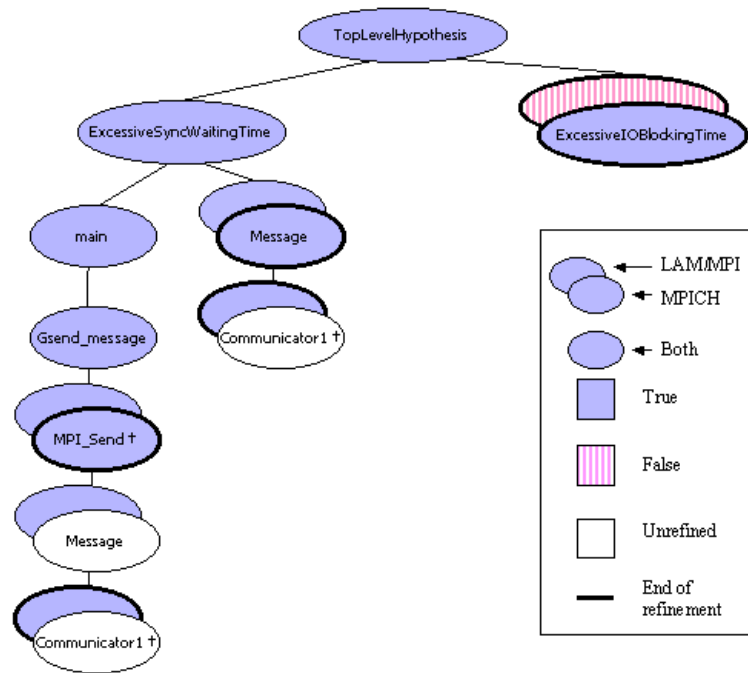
TopLevelHypothesis

ExcessiveSyncWaitingTime

ExcessiveIOBlockingTime

main

Message

Communicator1 †

Gsend_message

MPI_Send †

Message

Communicator1 †

LAM/MPI

MPICH

Both

True

False

Unrefined

End of refinement